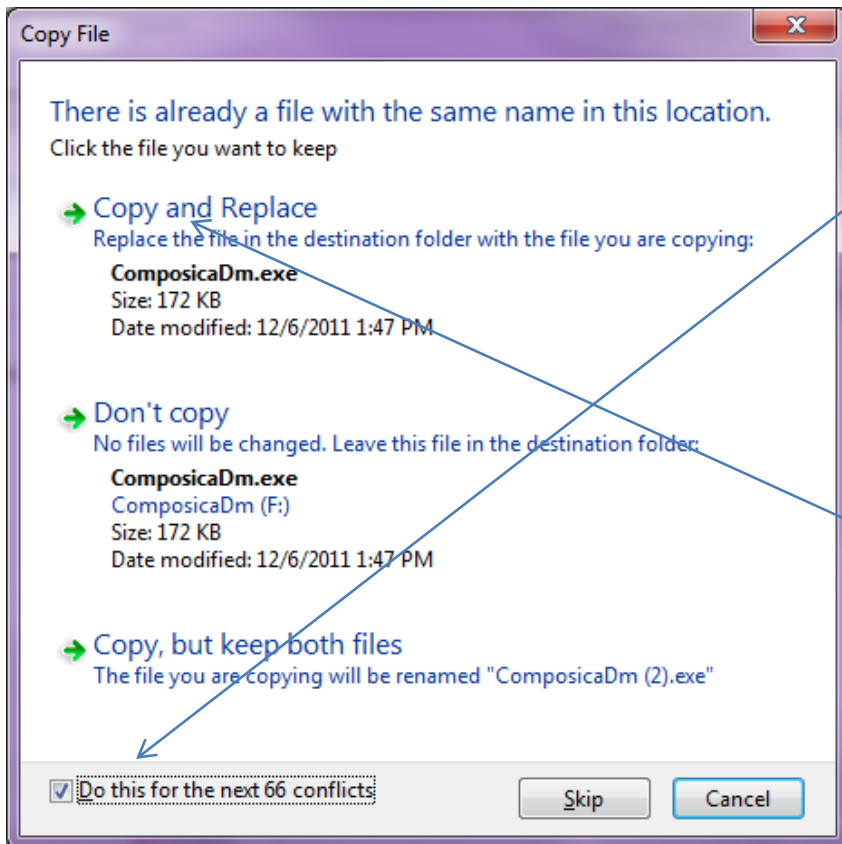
Copy File

There is already a file with the same name in this location.
Click the file you want to keep

Copy and Replace
Replace the file in the destination folder with the file you are copying:
ComposicaDm.exe
Size: 172 KB
Date modified: 12/6/2011 1:47 PM

Don't copy
No files will be changed. Leave this file in the destination folder:
ComposicaDm.exe
ComposicaDm (F:)
Size: 172 KB
Date modified: 12/6/2011 1:47 PM

Copy, but keep both files
The file you are copying will be renamed "ComposicaDm (2).exe"

Do this for the next 66 conflicts

Skip

Cancel